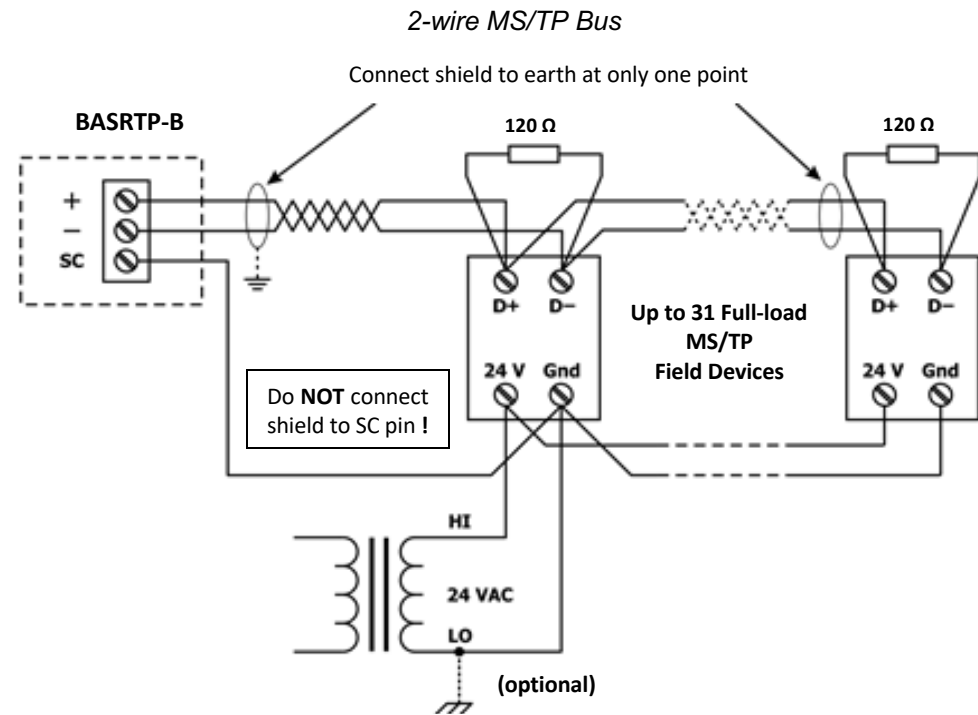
2-wire MS/TP Bus

Connect shield to earth at only one point

BASRTP-B

120 Ω

120 Ω

+
–
SC

D+ D–

Up to 31 Full-load MS/TP Field Devices

D+ D–

24 V Gnd

24 V Gnd

Do **NOT** connect shield to SC pin **!**

HI

24 VAC

LO

(optional)